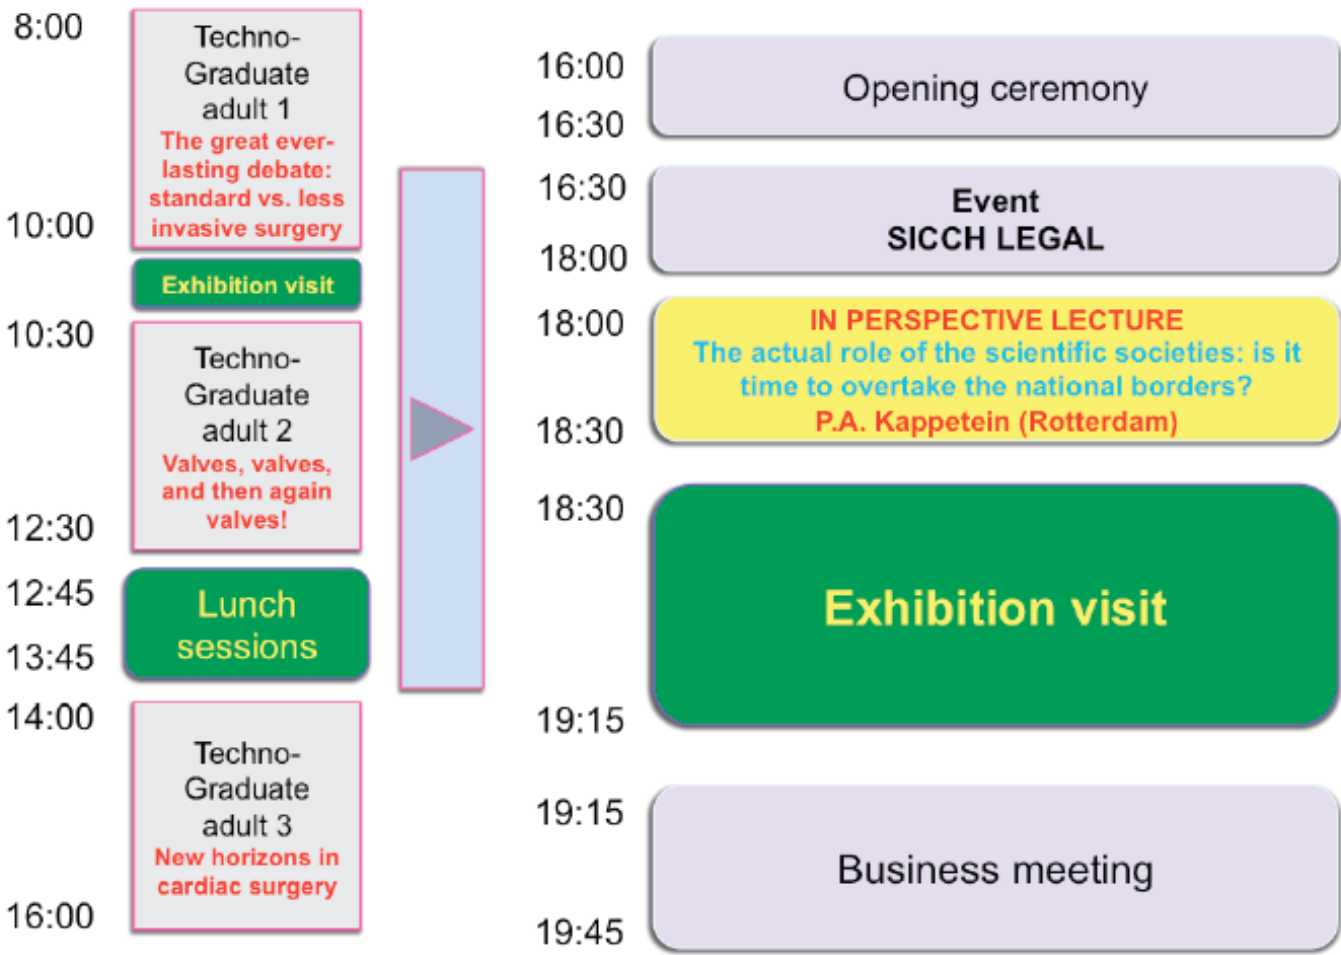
8:00

Techno-Graduate adult 1
The great everlasting debate: standard vs. less invasive surgery

10:00

Exhibition visit

10:30

Techno-Graduate adult 2
Valves, valves, and then again valves!

12:30

12:45
Lunch sessions
13:45

14:00

Techno-Graduate adult 3
New horizons in cardiac surgery

16:00

16:00
Opening ceremony
16:30

16:30
Event
SICCH LEGAL
18:00

18:00
IN PERSPECTIVE LECTURE
The actual role of the scientific societies: is it time to overtake the national borders?
P.A. Kappetein (Rotterdam)
18:30

18:30
Exhibition visit
19:15

19:15
Business meeting
19:45